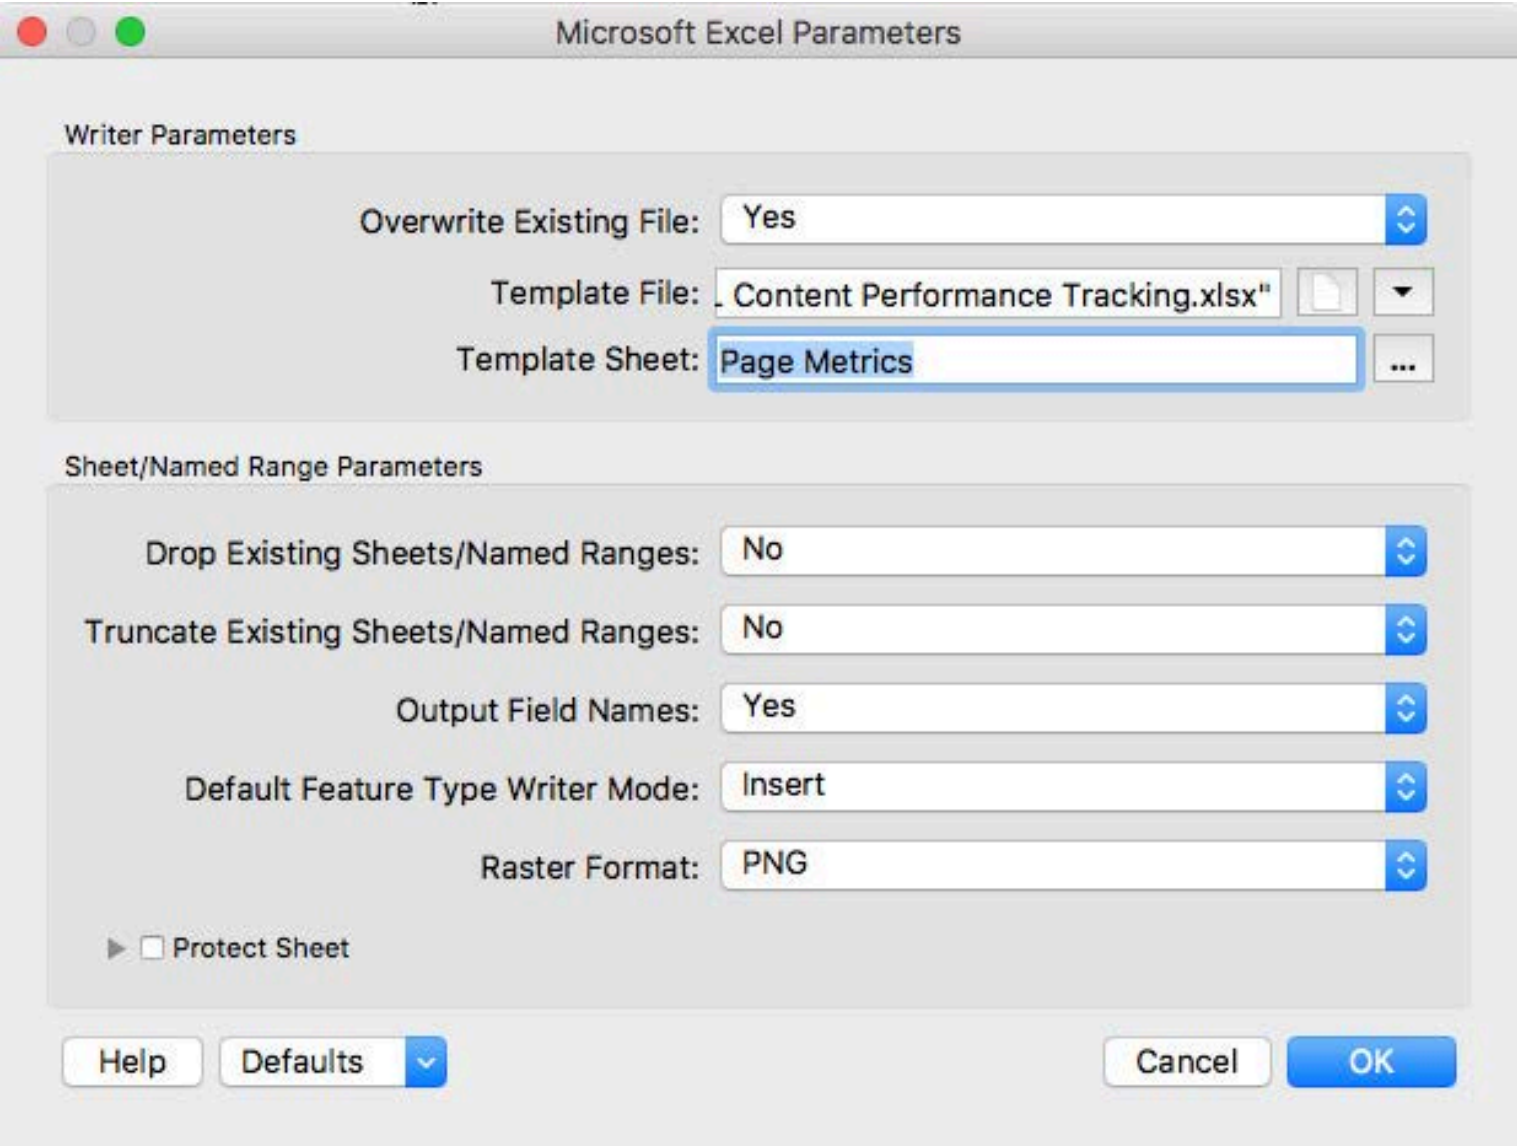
Microsoft Excel Parameters

Writer Parameters

Overwrite Existing File: Yes

Template File: _ Content Performance Tracking.xlsx"

Template Sheet: Page Metrics ...

Sheet/Named Range Parameters

Drop Existing Sheets/Named Ranges: No

Truncate Existing Sheets/Named Ranges: No

Output Field Names: Yes

Default Feature Type Writer Mode: Insert

Raster Format: PNG

Protect Sheet

Help Defaults Cancel OK